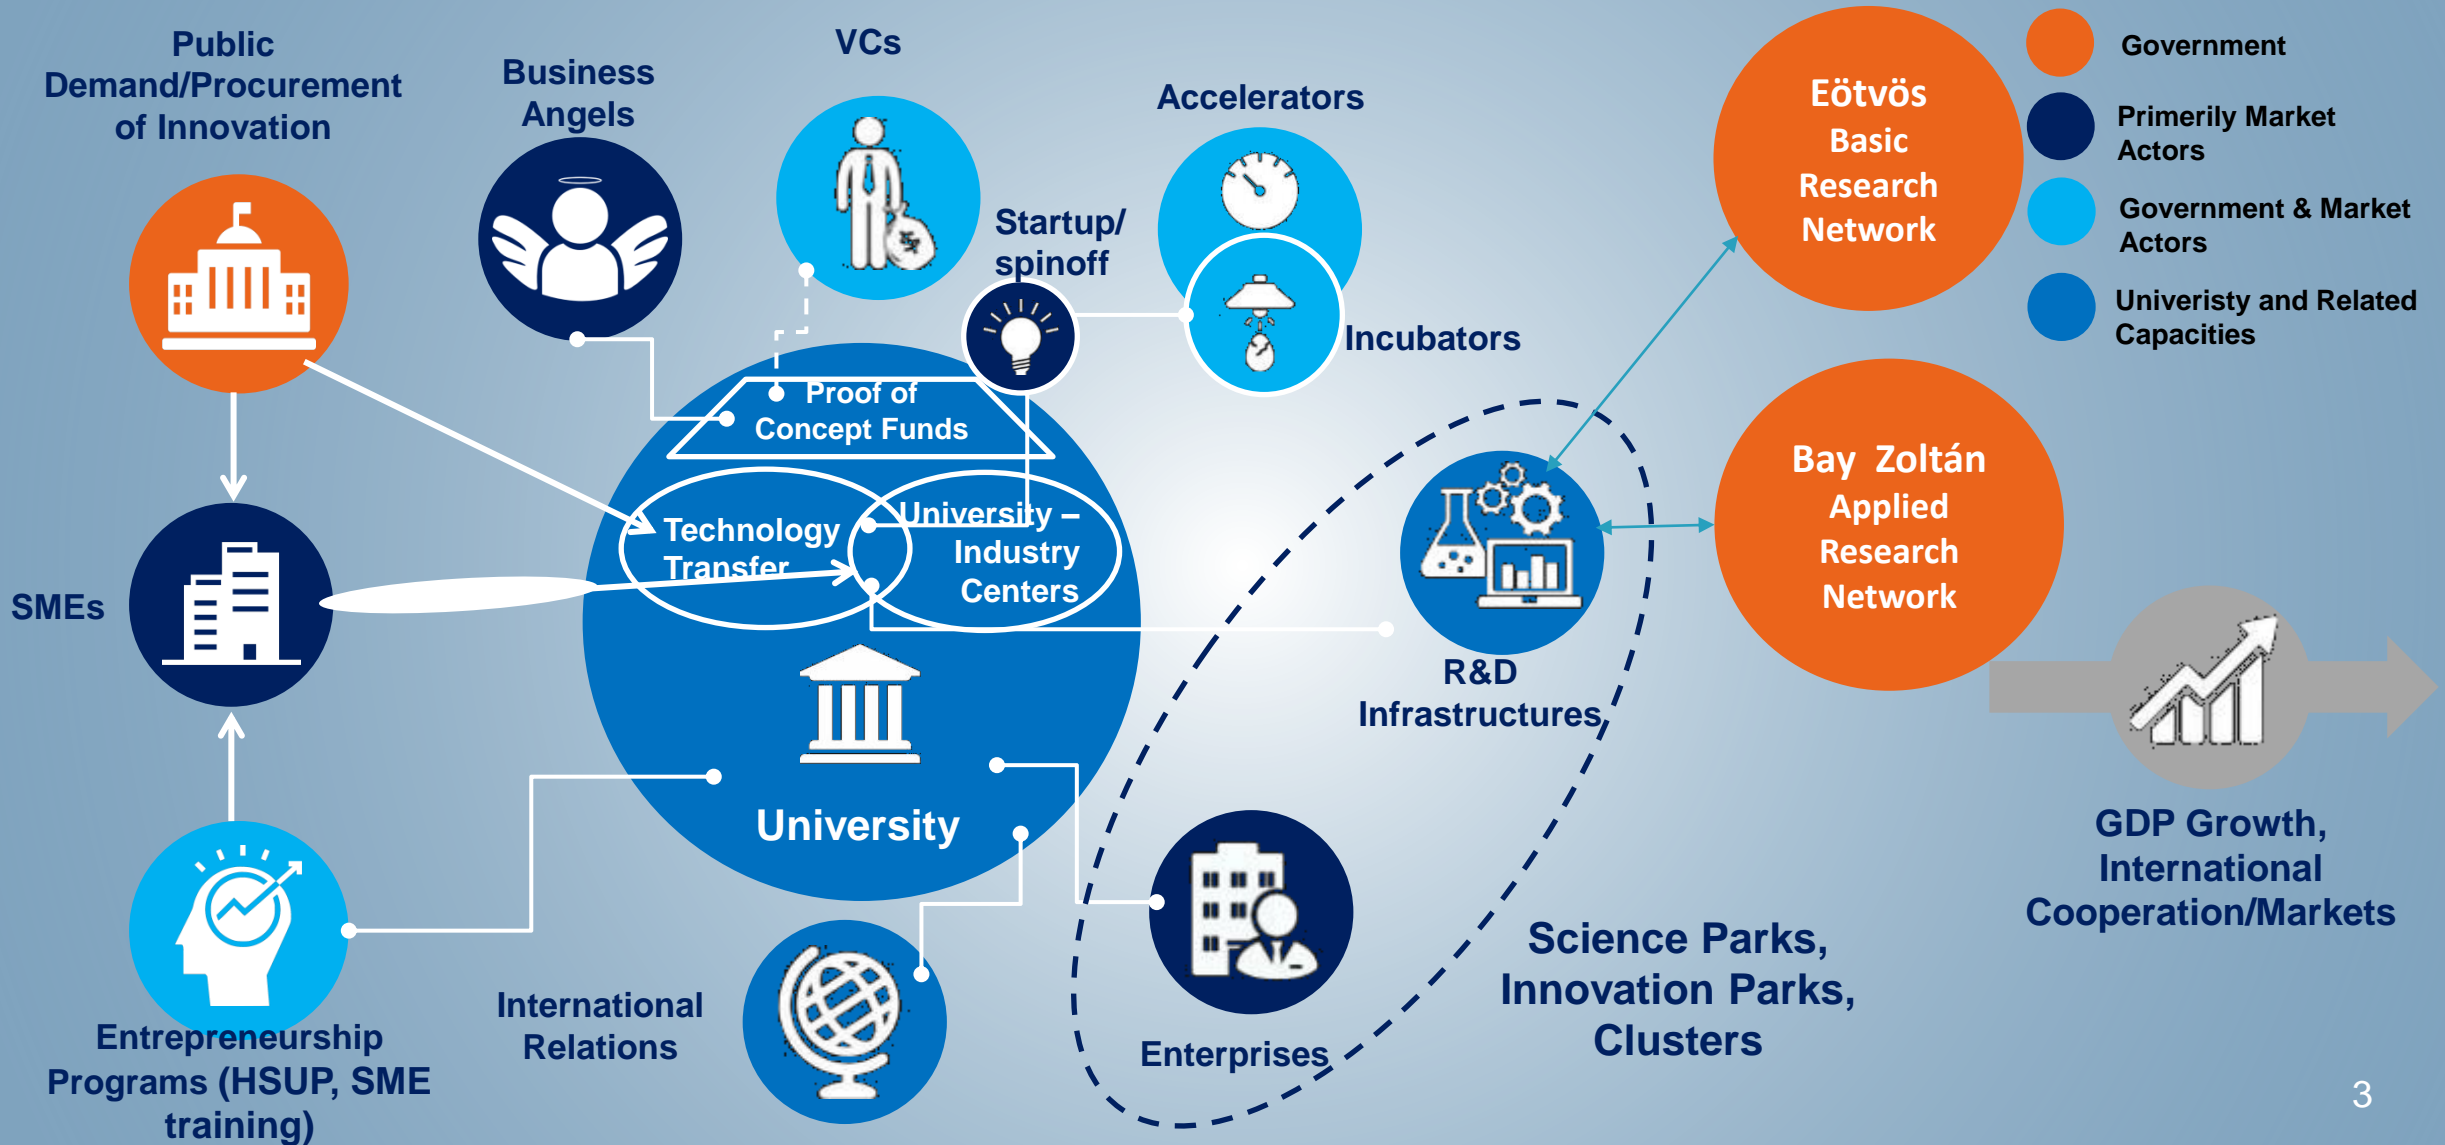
Public Demand/Procurement of Innovation

Business Angels

VCs

Accelerators

Eötvös Basic Research Network

Government

Primerily Market Actors

Government & Market Actors

Univeristy and Related Capacities

Startup/ spinoff

Incubators

Proof of Concept Funds

Technology Transfer

University – Industry Centers

SMEs

R&D Infrastructures

Bay Zoltán Applied Research Network

University

GDP Growth, International Cooperation/Markets

Science Parks, Innovation Parks, Clusters

Entrepreneurship Programs (HSUP, SME training)

International Relations

Enterprises

3